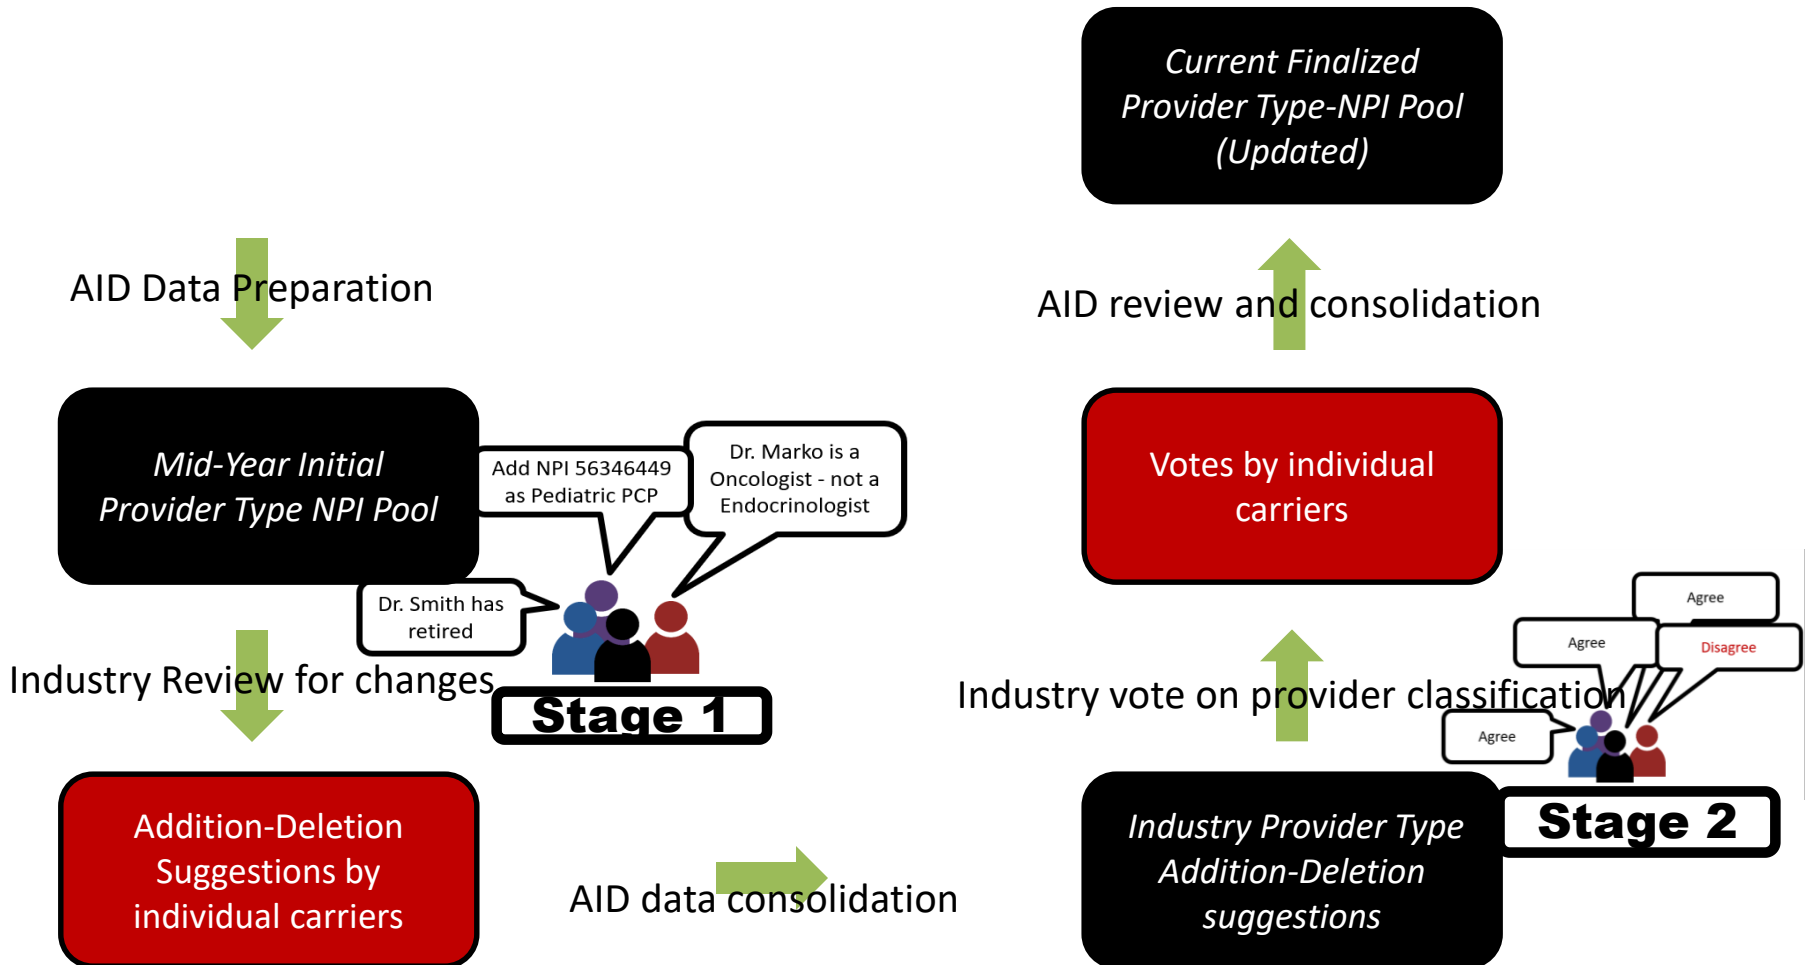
Current Finalized Provider Type-NPI Pool (Updated)

AID Data Preparation

AID review and consolidation

Mid-Year Initial Provider Type NPI Pool

Add NPI 56346449 as Pediatric PCP

Dr. Marko is a Oncologist - not a Endocrinologist

Votes by individual carriers

Dr. Smith has retired

Agree

Agree

Disagree

Industry Review for changes

Stage 1

Industry vote on provider classification

Agree

Stage 2

Addition-Deletion Suggestions by individual carriers

AID data consolidation

Industry Provider Type Addition-Deletion suggestions